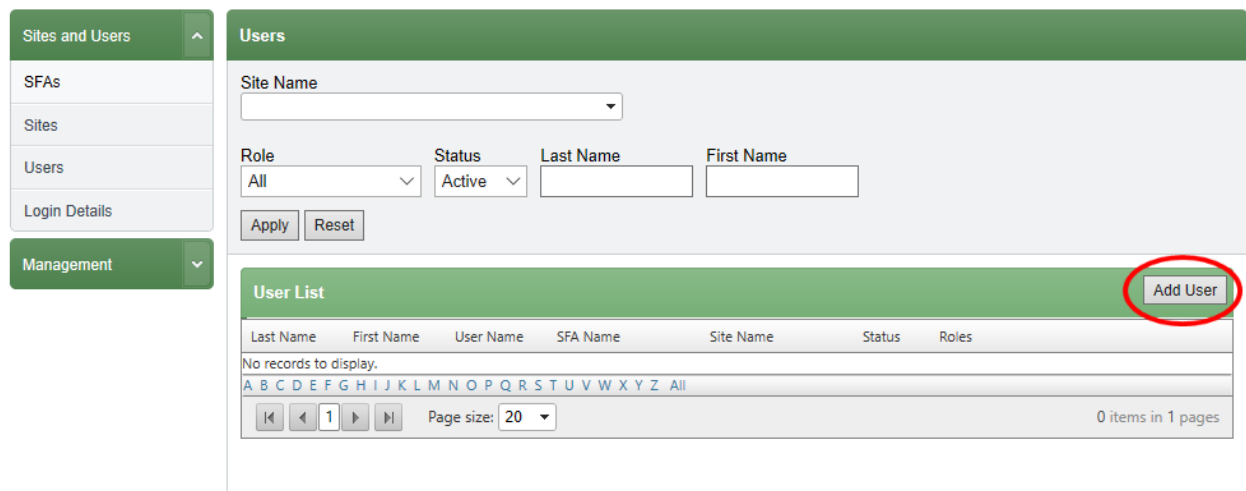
Sites and Users

SFAs

Sites

Users

Login Details

Management

Users

Site Name

Role
All

Status
Active

Last Name

First Name

Apply Reset

User List

Add User

| Last Name | First Name | User Name | SFA Name | Site Name | Status | Roles |
|---|---|---|---|---|---|---|
| No records to display. | | | | | | |

A B C D E F G H I J K L M N O P Q R S T U V W X Y Z All

1 Page size: 20

0 items in 1 pages